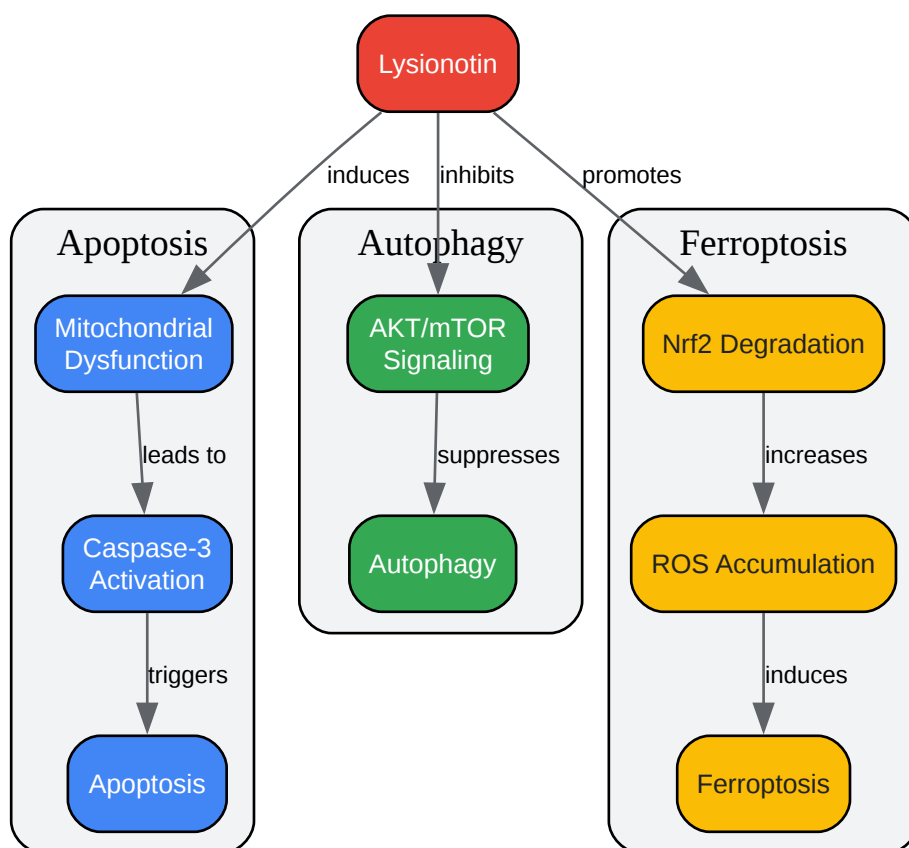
Lysionotin

induces

inhibits

promotes

Apoptosis

Mitochondrial Dysfunction

leads to

Caspase-3 Activation

triggers

Apoptosis

Autophagy

AKT/mTOR Signaling

suppresses

Autophagy

Ferroptosis

Nrf2 Degradation

increases

ROS Accumulation

induces

Ferroptosis